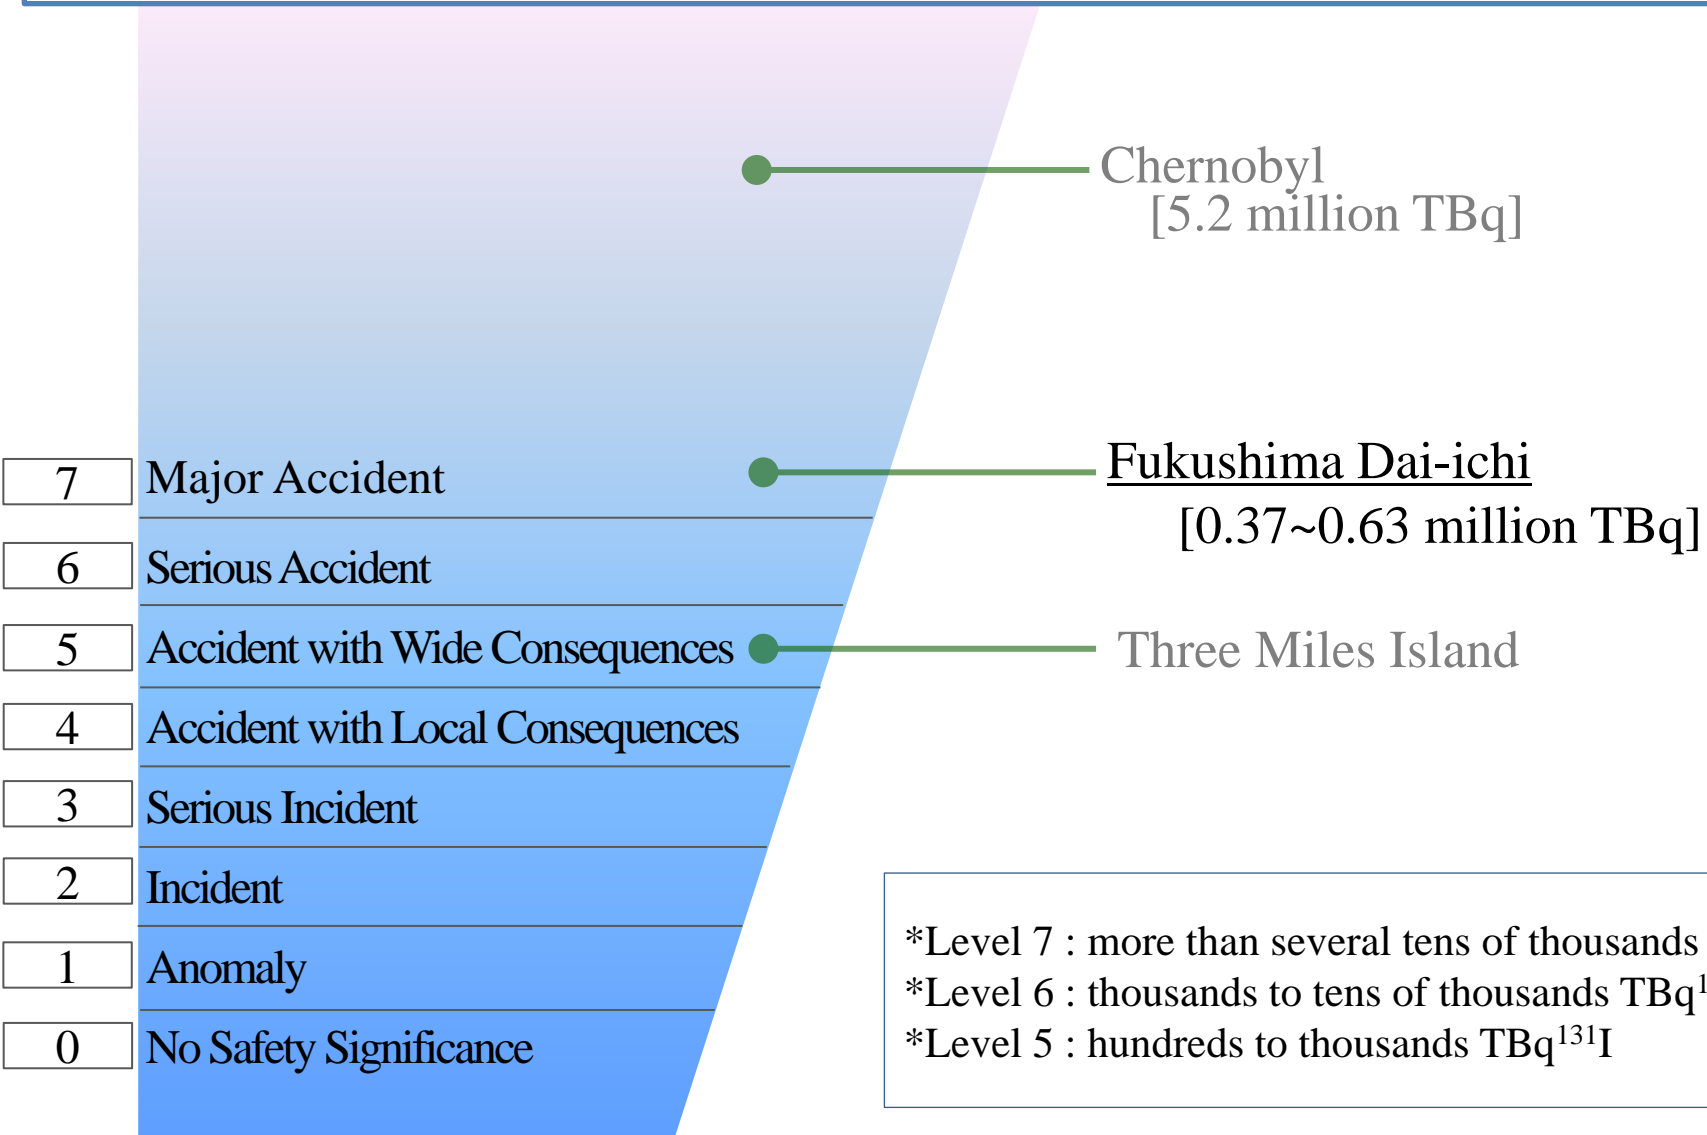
Chernobyl
[5.2 million TBq]

7 Major Accident

Fukushima Dai-ichi
[0.37~0.63 million TBq]

6 Serious Accident

5 Accident with Wide Consequences

Three Miles Island

4 Accident with Local Consequences

3 Serious Incident

2 Incident

1 Anomaly

0 No Safety Significance

*Level 7 : more than several tens of thousands
*Level 6 : thousands to tens of thousands TBq$^{1}$
*Level 5 : hundreds to thousands TBq$^{131}$I